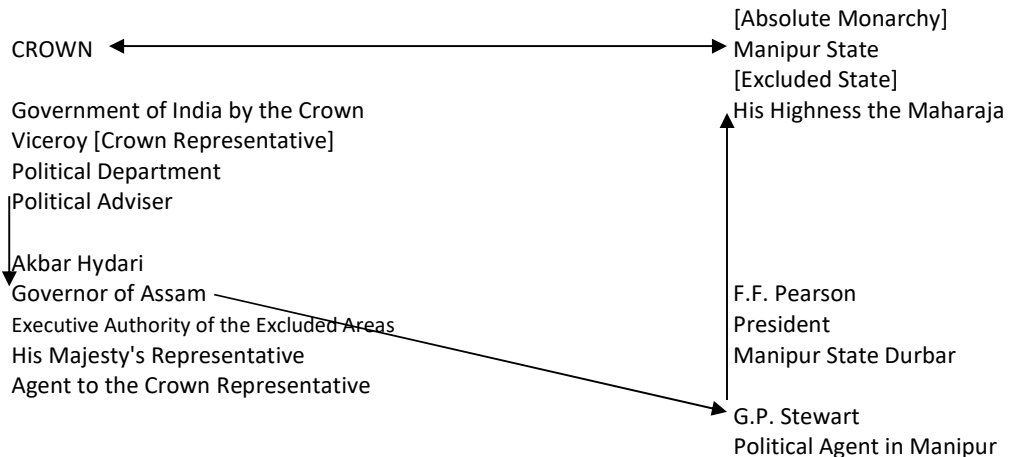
CROWN

[Absolute Monarchy]
Manipur State
[Excluded State]
His Highness the Maharaja

Government of India by the Crown
Viceroy [Crown Representative]
Political Department
Political Adviser

Akbar Hydari
Governor of Assam
Executive Authority of the Excluded Areas
His Majesty's Representative
Agent to the Crown Representative

F.F. Pearson
President
Manipur State Durbar

G.P. Stewart
Political Agent in Manipur